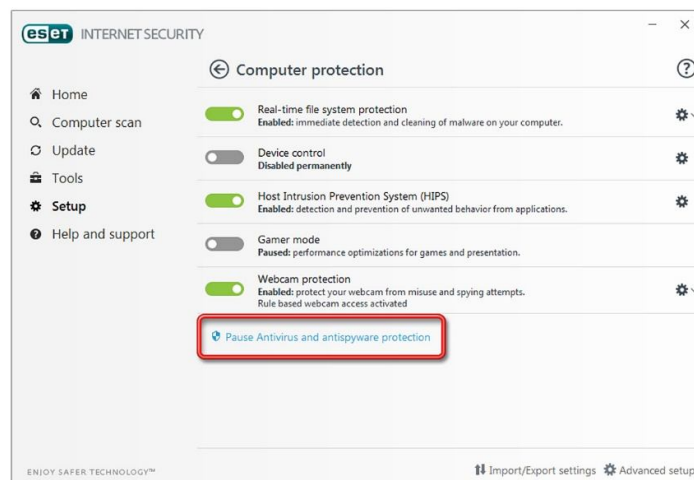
eset INTERNET SECURITY

– ×

Home
Computer scan
Update
Tools
Setup
Help and support

Computer protection

?

Real-time file system protection
Enabled: immediate detection and cleaning of malware on your computer.

Device control
Disabled permanently

Host Intrusion Prevention System (HIPS)
Enabled: detection and prevention of unwanted behavior from applications.

Gamer mode
Paused: performance optimizations for games and presentation.

Webcam protection
Enabled: protect your webcam from misuse and spying attempts.
Rule based webcam access activated

Pause Antivirus and antispyware protection

ENJOY SAFER TECHNOLOGY™

Import/Export settings Advanced setup